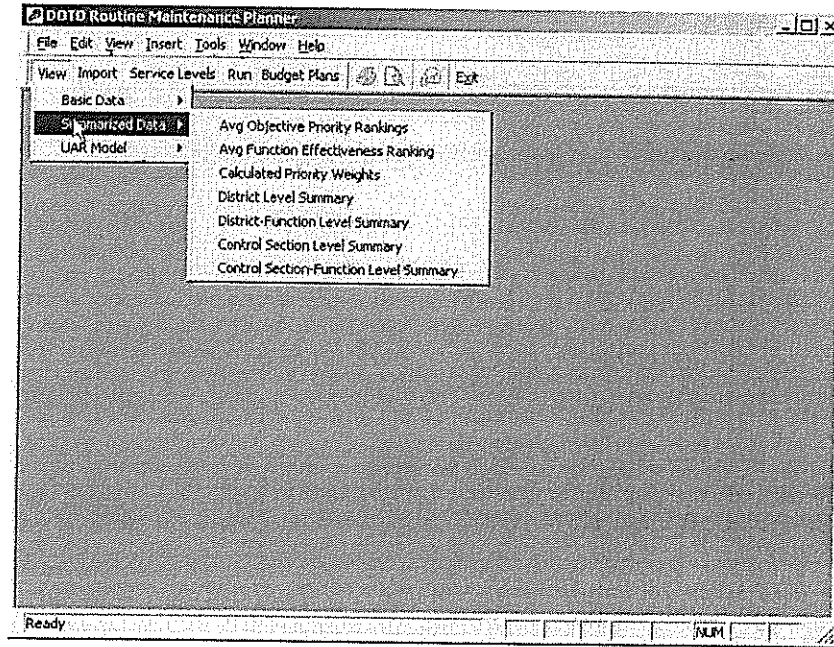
DOTD Routine Maintenance Planner

File Edit View Insert Tools Window Help

View Import Service Levels Run Budget Plans Exit

Basic Data
Summarized Data
UAR Model

Avg Objective Priority Rankings
Avg Function Effectiveness Ranking
Calculated Priority Weights
District Level Summary
District-Function Level Summary
Control Section Level Summary
Control Section-Function Level Summary

Ready

NUM